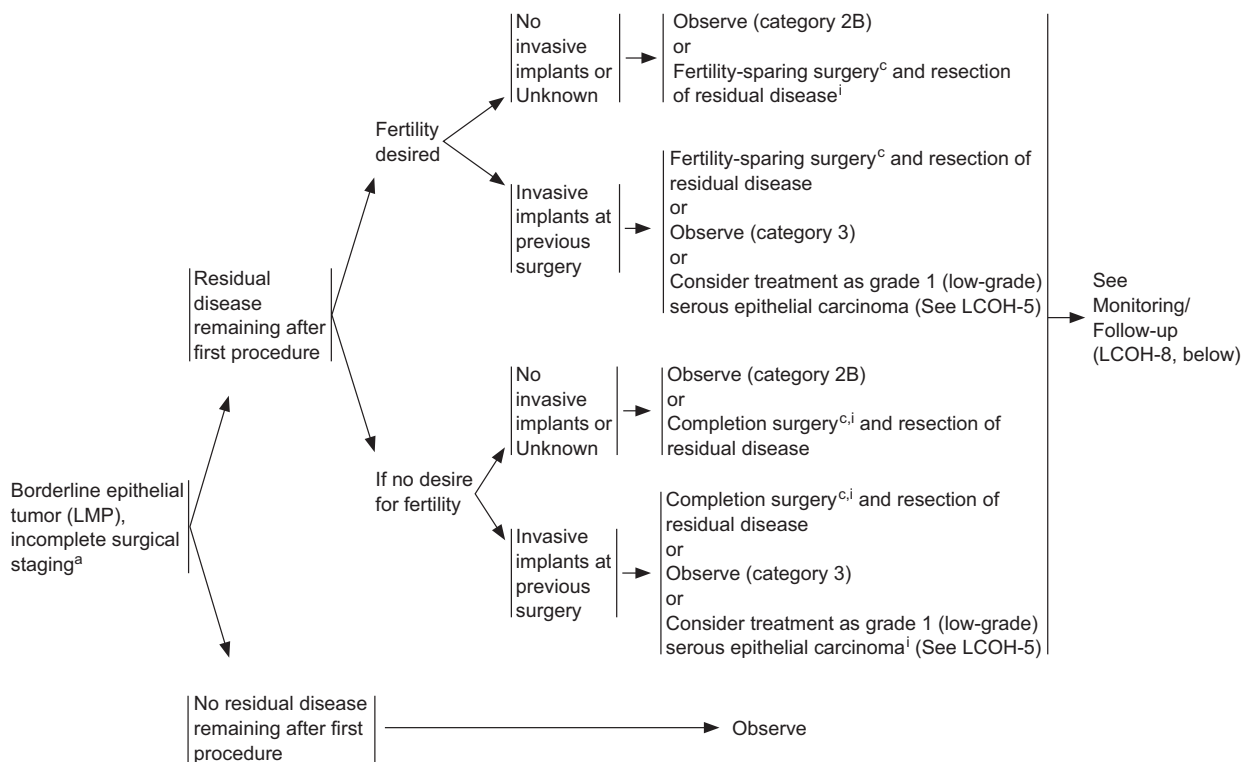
Borderline epithelial tumor (LMP), incomplete surgical staging$^{a}$

Residual disease remaining after first procedure

Fertility desired

No invasive implants or Unknown

Observe (category 2B)
or
Fertility-sparing surgery$^{c}$ and resection of residual disease$^{i}$

Invasive implants at previous surgery

Fertility-sparing surgery$^{c}$ and resection of residual disease
or
Observe (category 3)
or
Consider treatment as grade 1 (low-grade) serous epithelial carcinoma (See LCOH-5)

If no desire for fertility

No invasive implants or Unknown

Observe (category 2B)
or
Completion surgery$^{c,i}$ and resection of residual disease

Invasive implants at previous surgery

Completion surgery$^{c,i}$ and resection of residual disease
or
Observe (category 3)
or
Consider treatment as grade 1 (low-grade) serous epithelial carcinoma$^{i}$ (See LCOH-5)

See Monitoring/ Follow-up (LCOH-8, below)

No residual disease remaining after first procedure

Observe